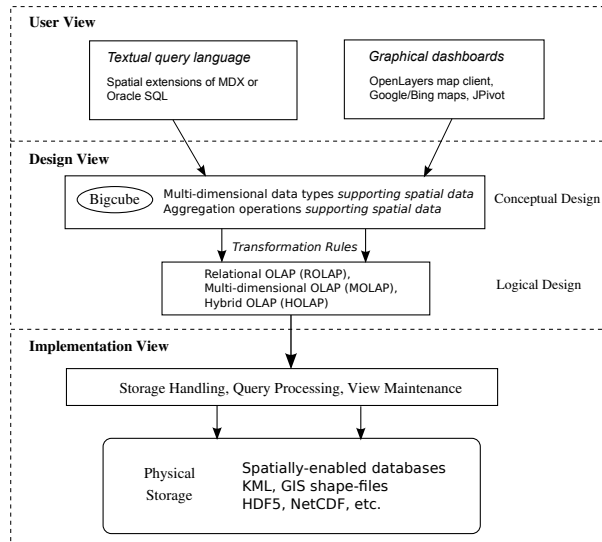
User View

Textual query language
Spatial extensions of MDX or Oracle SQL

Graphical dashboards
OpenLayers map client, Google/Bing maps, JPivot

Design View

Bigcube
Multi-dimensional data types supporting spatial data
Aggregation operations supporting spatial data

Conceptual Design

Transformation Rules

Relational OLAP (ROLAP), Multi-dimensional OLAP (MOLAP), Hybrid OLAP (HOLAP)

Logical Design

Implementation View

Storage Handling, Query Processing, View Maintenance

Physical Storage

Spatially-enabled databases
KML, GIS shape-files
HDF5, NetCDF, etc.